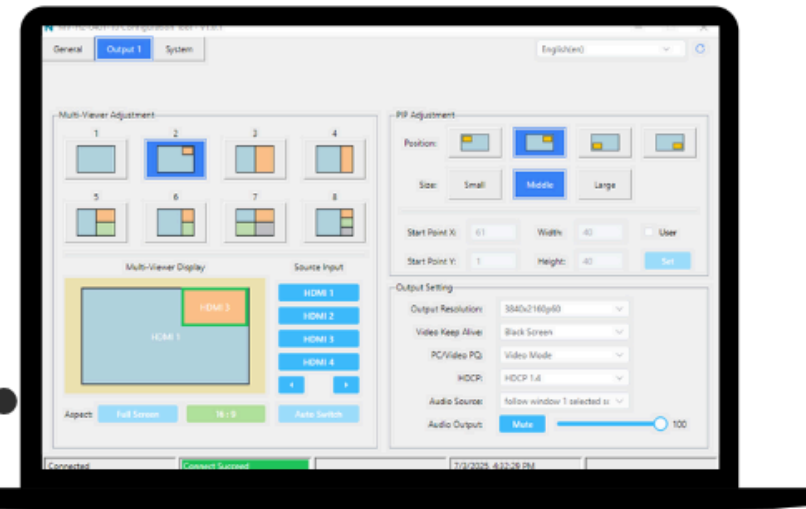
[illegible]

General | Output 1 | System

English(en)

Multi-Viewer Adjustment

1 2 3 4

5 6 7 8

Multi-Viewer Display

Source Input

HDMI 3

HDMI 1

HDMI 1

HDMI 2

HDMI 3

HDMI 4

◂ ▸

Aspect: Full Screen 16 : 9 Auto Switch

PIP Adjustment

Position:

Size: Small Middle Large

Start Point X: 61 Width: 40 User

Start Point Y: 1 Height: 40 Set

Output Setting

Output Resolution: 3840x2160p60

Video Keep Alive: Black Screen

PC/Video PQ: Video Mode

HDCP: HDCP 1.4

Audio Source: follow window 1 selected s

Audio Output: Mute 100

Connected | Connect Succeed | | 7/3/2025 4:32:29 PM